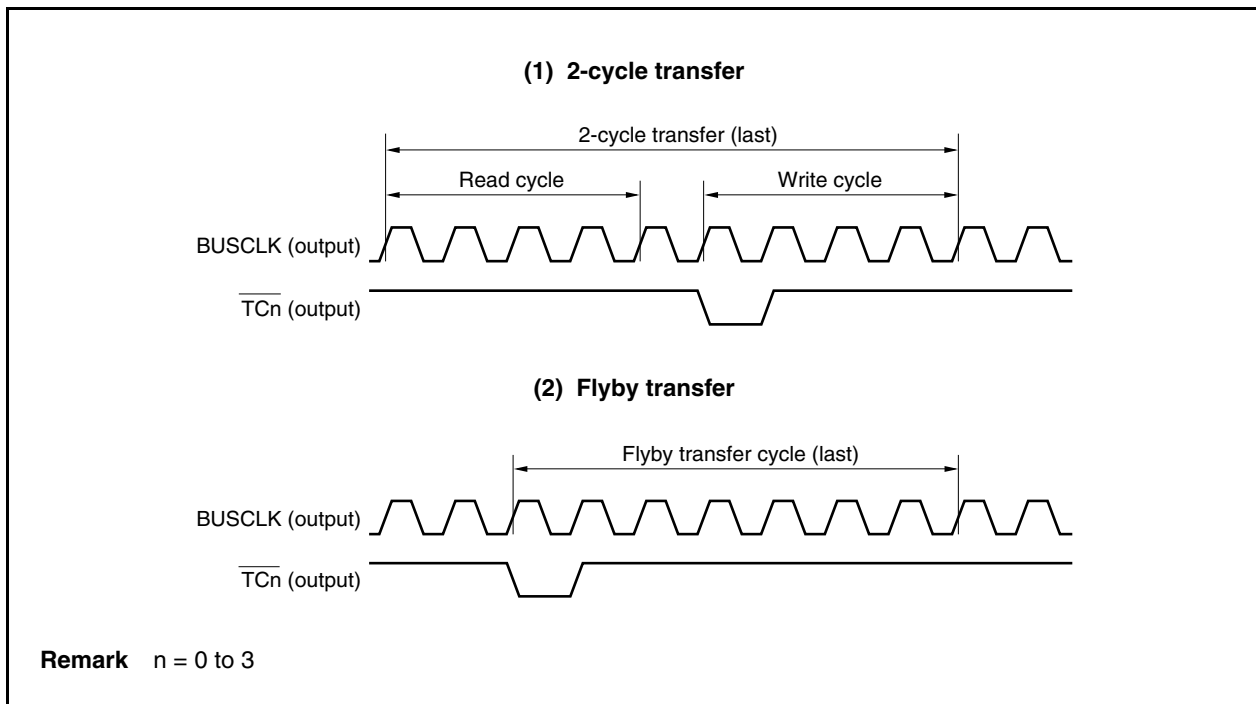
(1) 2-cycle transfer

2-cycle transfer (last)

Read cycle

Write cycle

BUSCLK (output)

$\overline{TCn}$ (output)

(2) Flyby transfer

Flyby transfer cycle (last)

BUSCLK (output)

$\overline{TCn}$ (output)

**Remark** n = 0 to 3